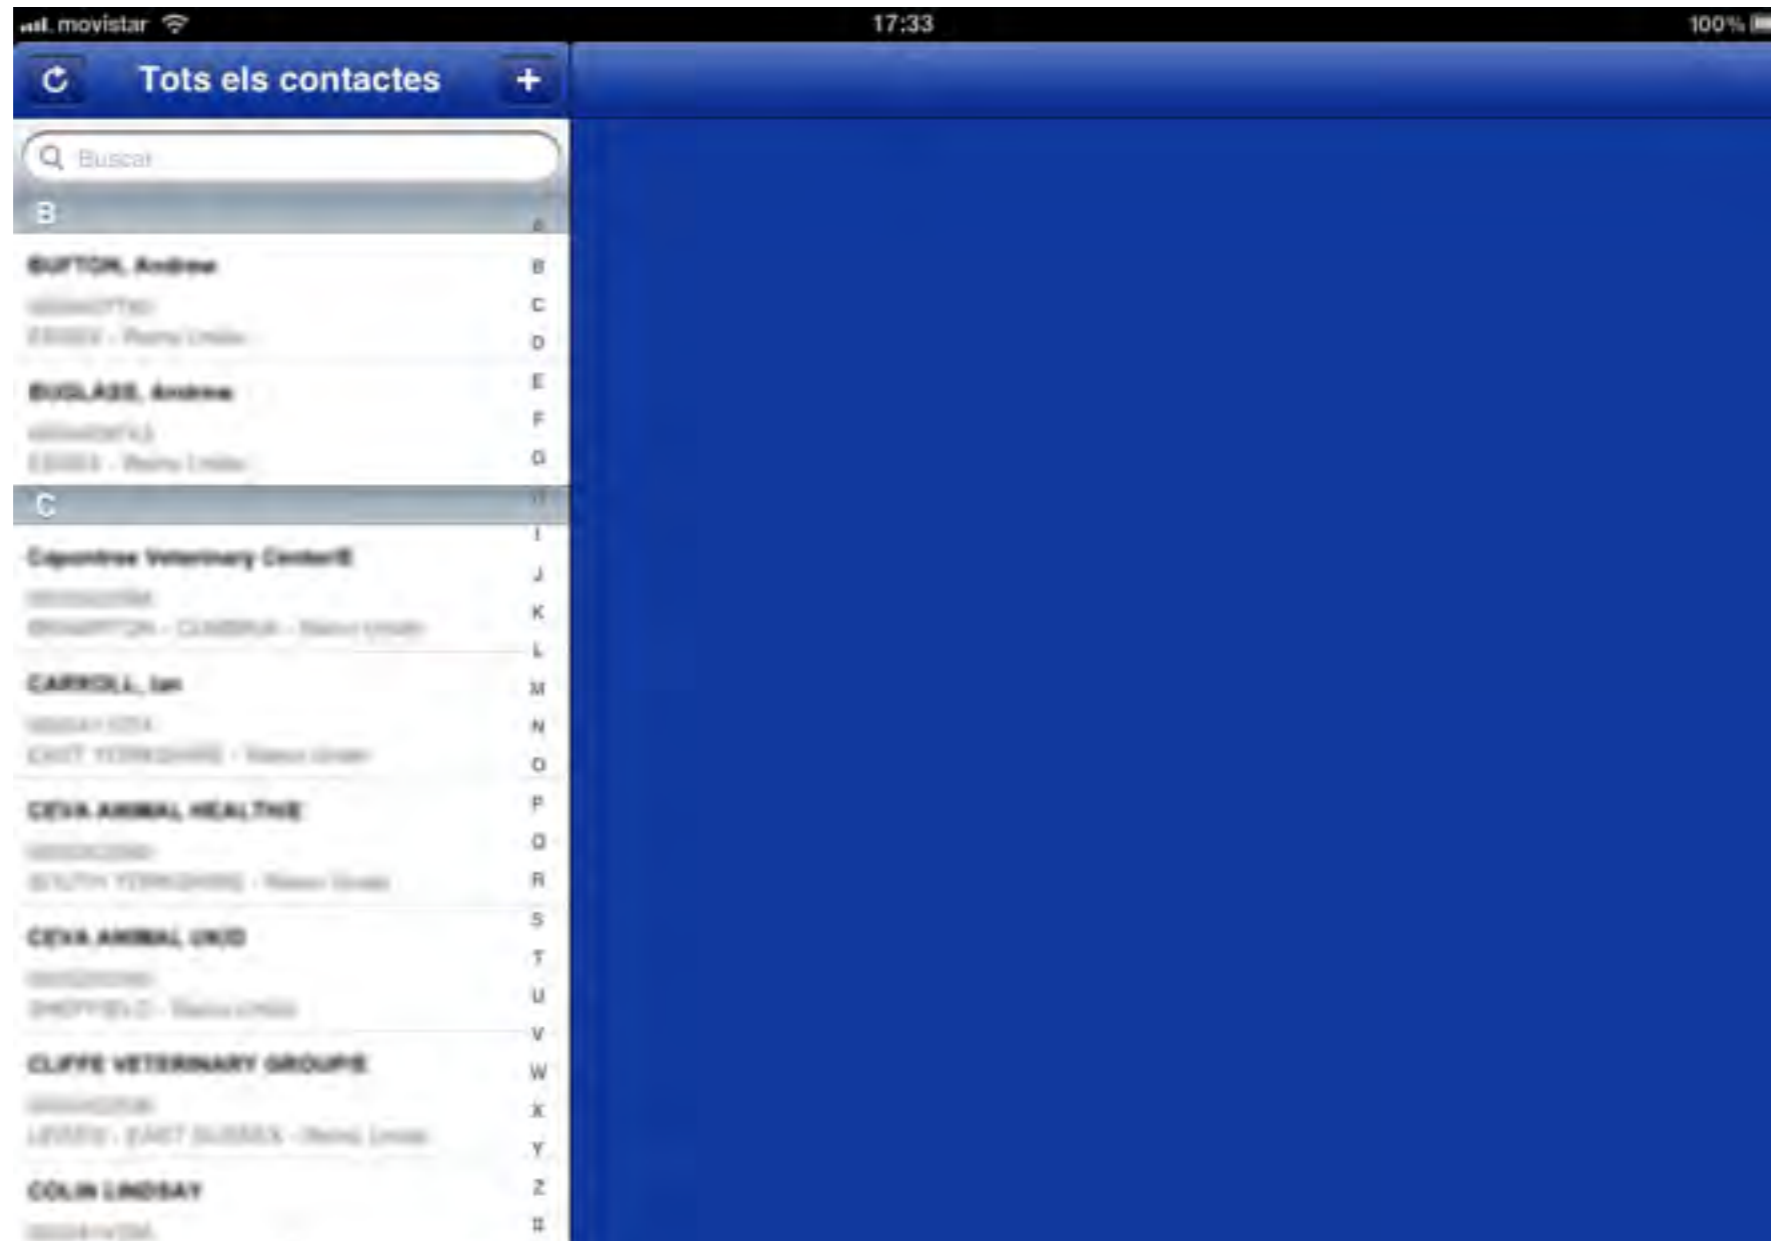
movistar 17:33 100%

Tots els contactes +

Buscar

B

BUFTON, Andrew
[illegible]
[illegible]

BUGLASS, Andrew
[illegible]
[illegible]

C

Capontree Veterinary Centre
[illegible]
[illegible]

CARROLL, Ian
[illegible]
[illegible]

CEVA ANIMAL HEALTH
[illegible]
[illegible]

CEVA ANIMAL UK
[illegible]
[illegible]

CLIFFE VETERINARY GROUP
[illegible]
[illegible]

COLIN LINDSAY
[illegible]

A B C D E F G H I J K L M N O P Q R S T U V W X Y Z #